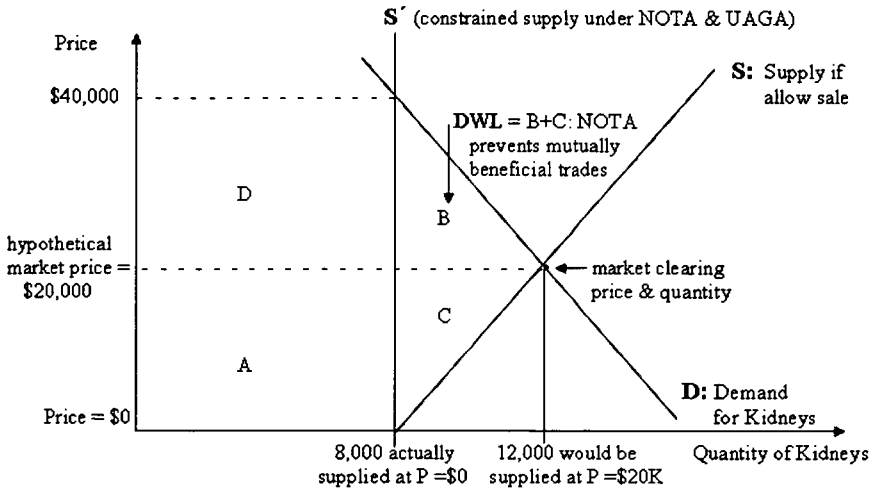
S′ (constrained supply under NOTA & UAGA)

Price

S: Supply if allow sale

$40,000

DWL = B+C: NOTA prevents mutually beneficial trades

D

B

hypothetical market price = $20,000

market clearing price & quantity

C

A

D: Demand for Kidneys

Price = $0

8,000 actually supplied at P =$0

12,000 would be supplied at P =$20K

Quantity of Kidneys